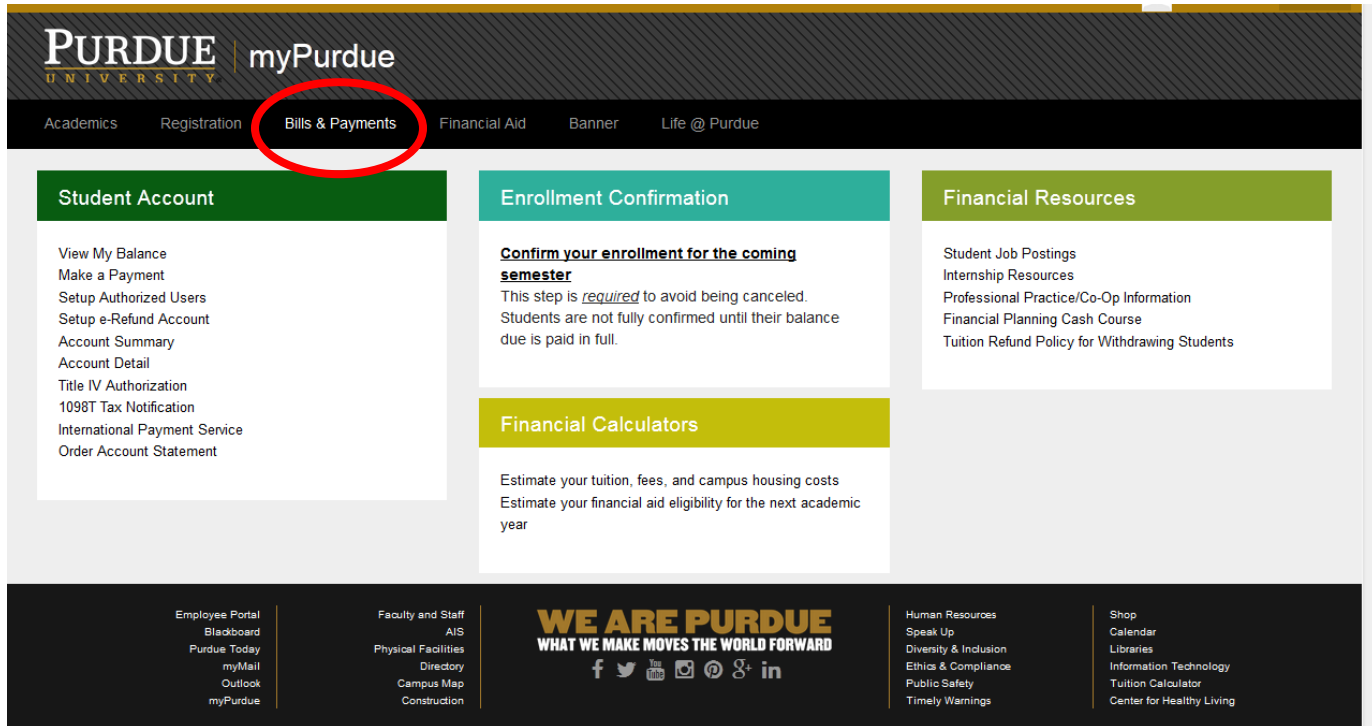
PURDUE
UNIVERSITY
myPurdue

Academics Registration Bills & Payments Financial Aid Banner Life @ Purdue

Student Account

View My Balance
Make a Payment
Setup Authorized Users
Setup e-Refund Account
Account Summary
Account Detail
Title IV Authorization
1098T Tax Notification
International Payment Service
Order Account Statement

Enrollment Confirmation

Confirm your enrollment for the coming semester
This step is required to avoid being canceled. Students are not fully confirmed until their balance due is paid in full.

Financial Calculators

Estimate your tuition, fees, and campus housing costs
Estimate your financial aid eligibility for the next academic year

Financial Resources

Student Job Postings
Internship Resources
Professional Practice/Co-Op Information
Financial Planning Cash Course
Tuition Refund Policy for Withdrawing Students

Employee Portal
Blackboard
Purdue Today
myMail
Outlook
myPurdue

Faculty and Staff
AIS
Physical Facilities
Directory
Campus Map
Construction

WE ARE PURDUE
WHAT WE MAKE MOVES THE WORLD FORWARD

Human Resources
Speak Up
Diversity & Inclusion
Ethics & Compliance
Public Safety
Timely Warnings

Shop
Calendar
Libraries
Information Technology
Tuition Calculator
Center for Healthy Living